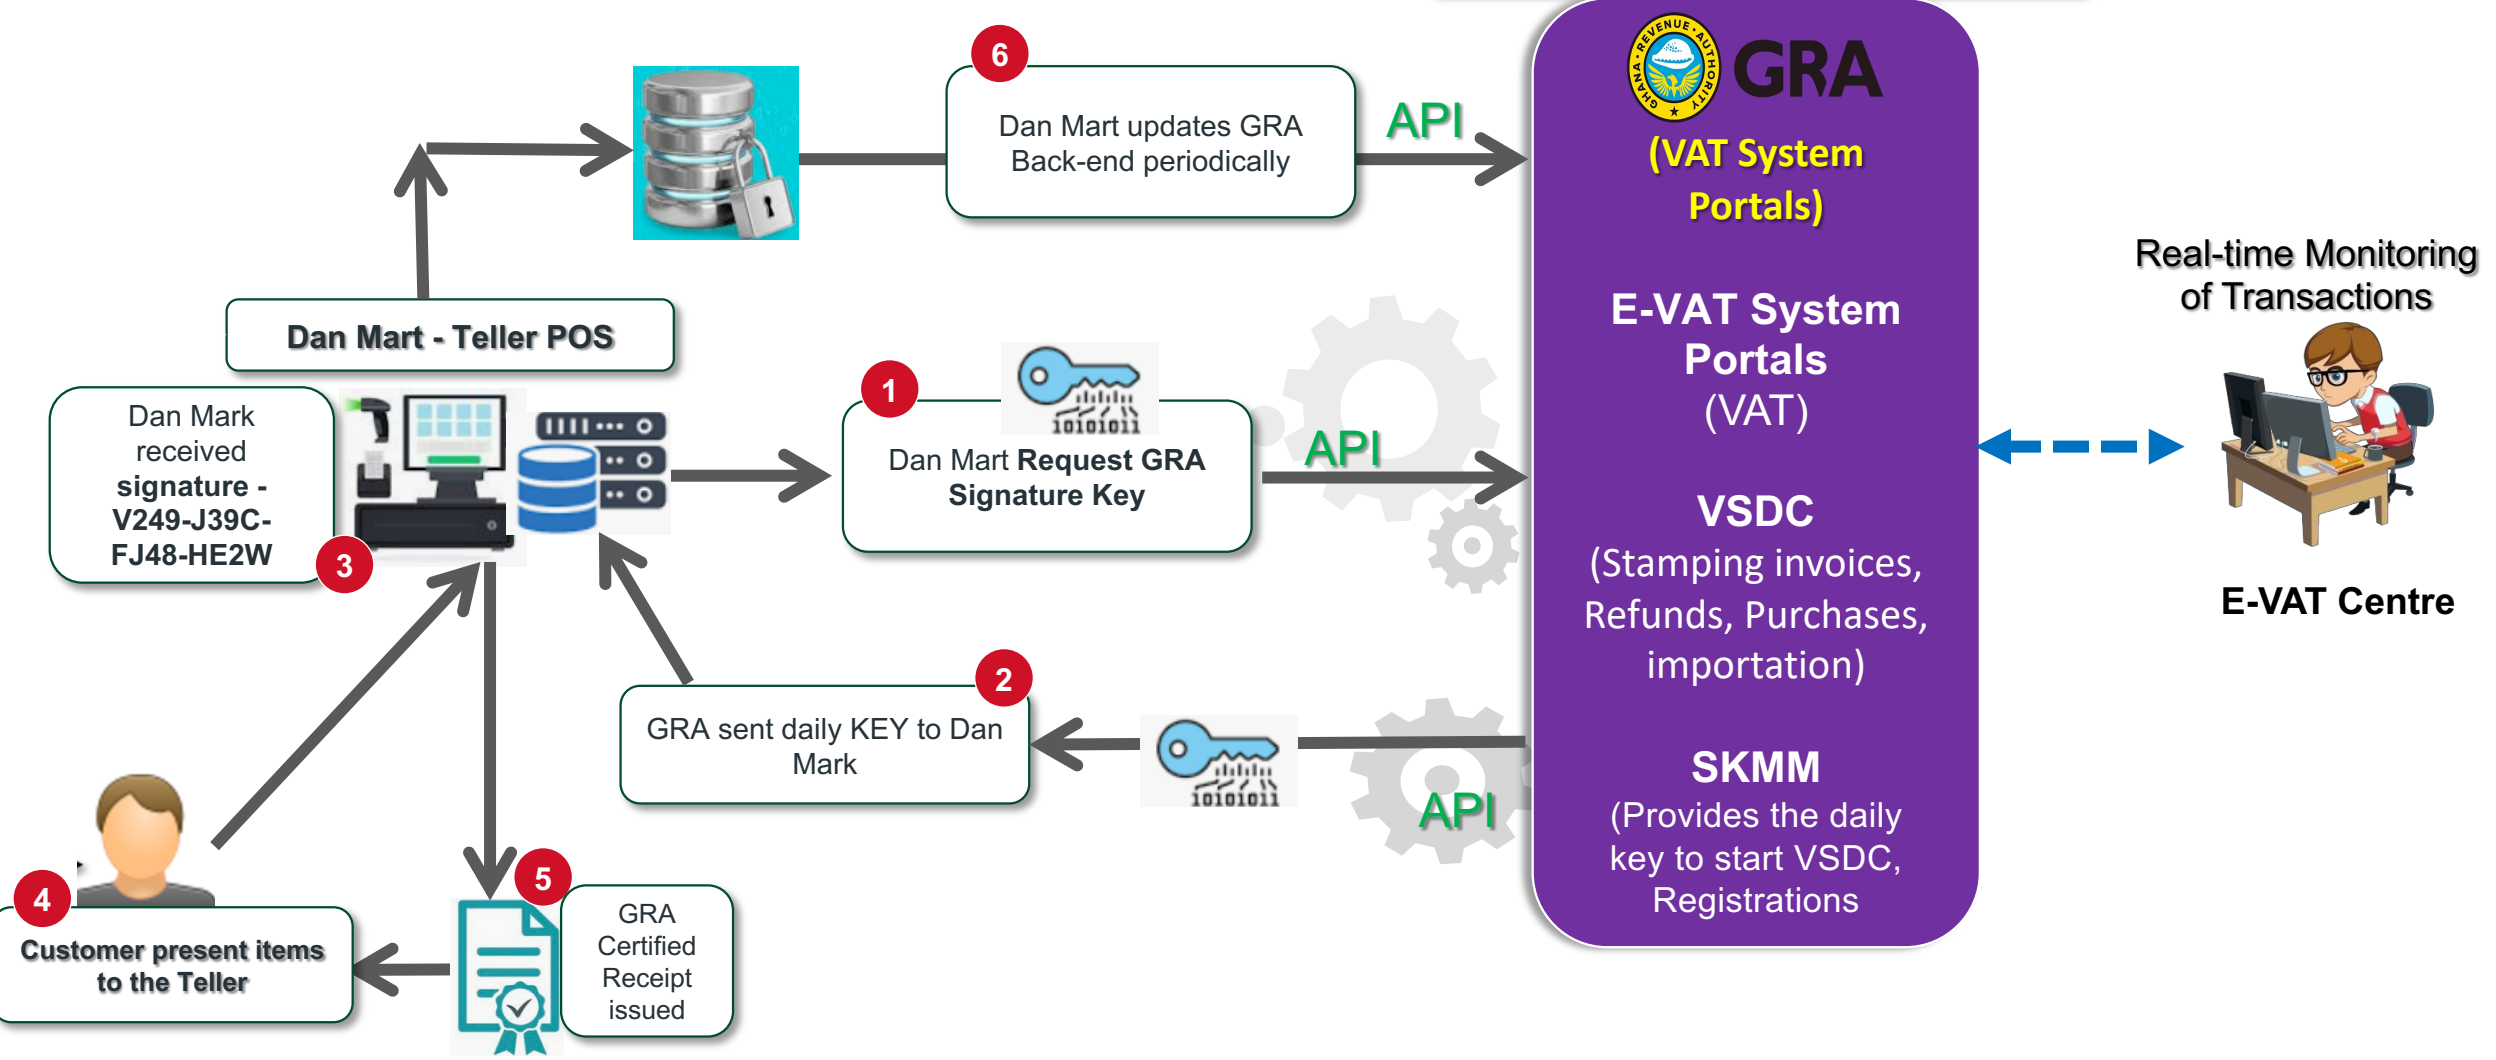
6

Dan Mart updates GRA Back-end periodically

API

GHANA REVENUE AUTHORITY

GRA

(VAT System Portals)

E-VAT System Portals (VAT)

VSDC (Stamping invoices, Refunds, Purchases, importation)

SKMM (Provides the daily key to start VSDC, Registrations

Real-time Monitoring of Transactions

E-VAT Centre

Dan Mart - Teller POS

Dan Mark received signature - V249-J39C-FJ48-HE2W

3

1

10101011

Dan Mart Request GRA Signature Key

API

2

GRA sent daily KEY to Dan Mark

10101011

API

4

Customer present items to the Teller

5

GRA Certified Receipt issued